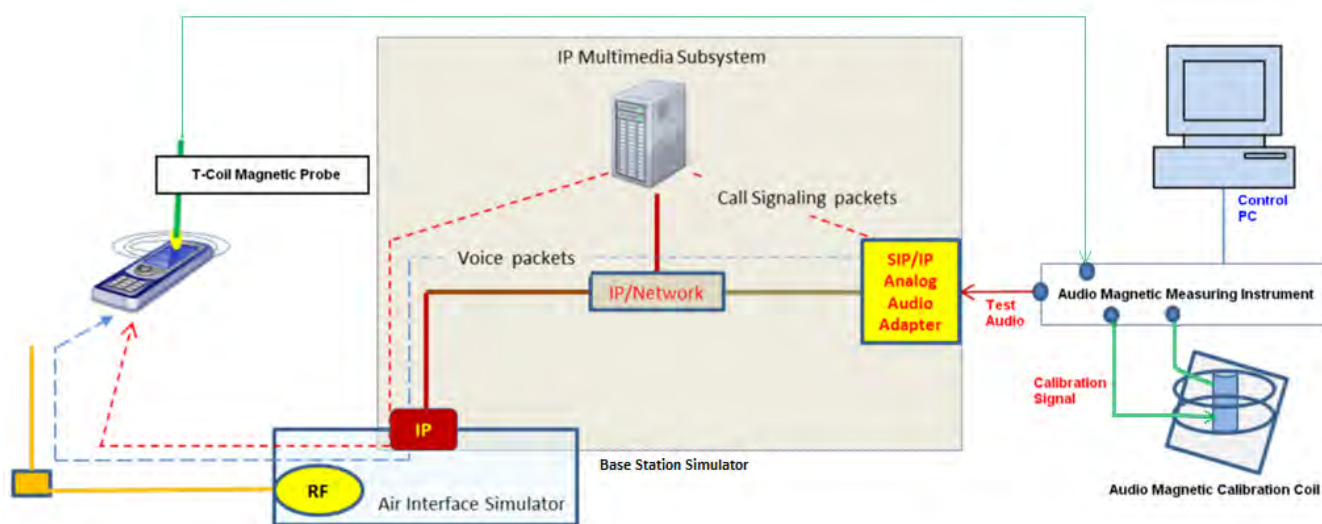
IP Multimedia Subsystem

T-Coil Magnetic Probe

Call Signaling packets

Control PC

Voice packets

SIP/IP Analog Audio Adapter

IP/Network

Test Audio

Audio Magnetic Measuring Instrument

Calibration Signal

IP

Base Station Simulator

RF

Air Interface Simulator

Audio Magnetic Calibration Coil